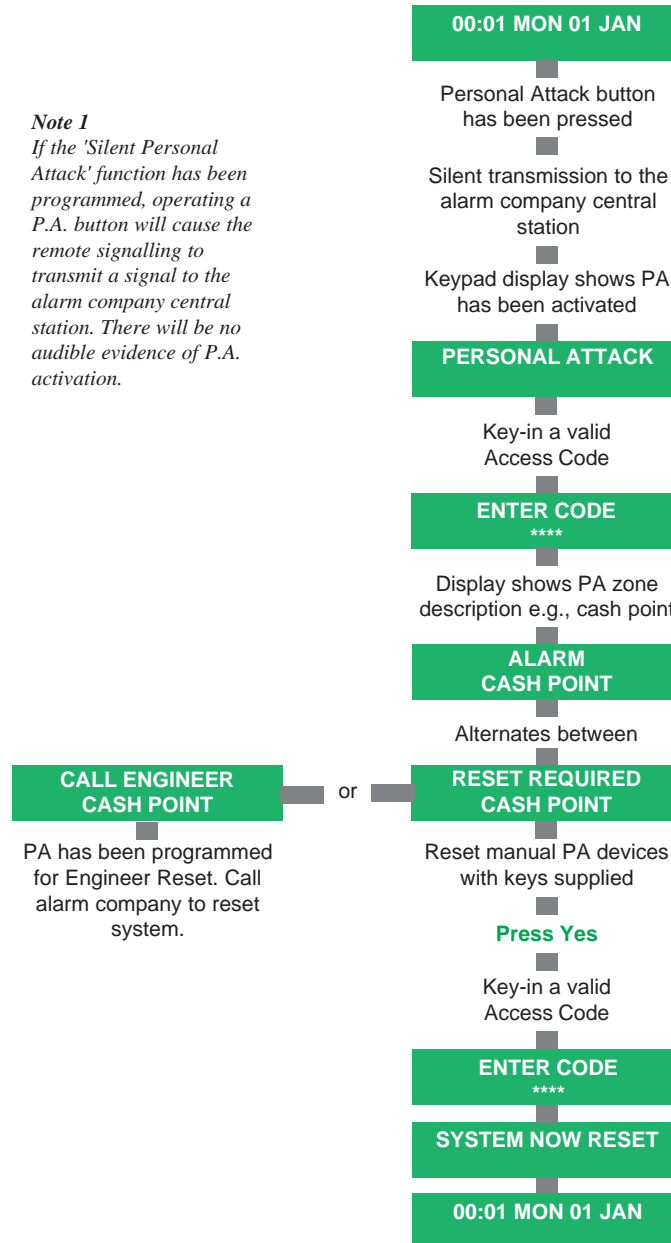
*Note 1*
*If the 'Silent Personal Attack' function has been programmed, operating a P.A. button will cause the remote signalling to transmit a signal to the alarm company central station. There will be no audible evidence of P.A. activation.*

00:01 MON 01 JAN

Personal Attack button has been pressed

Silent transmission to the alarm company central station

Keypad display shows PA has been activated

PERSONAL ATTACK

Key-in a valid Access Code

ENTER CODE
****

Display shows PA zone description e.g., cash point

ALARM
CASH POINT

Alternates between

CALL ENGINEER
CASH POINT

or

RESET REQUIRED
CASH POINT

PA has been programmed for Engineer Reset. Call alarm company to reset system.

Reset manual PA devices with keys supplied

Press Yes

Key-in a valid Access Code

ENTER CODE
****

SYSTEM NOW RESET

00:01 MON 01 JAN